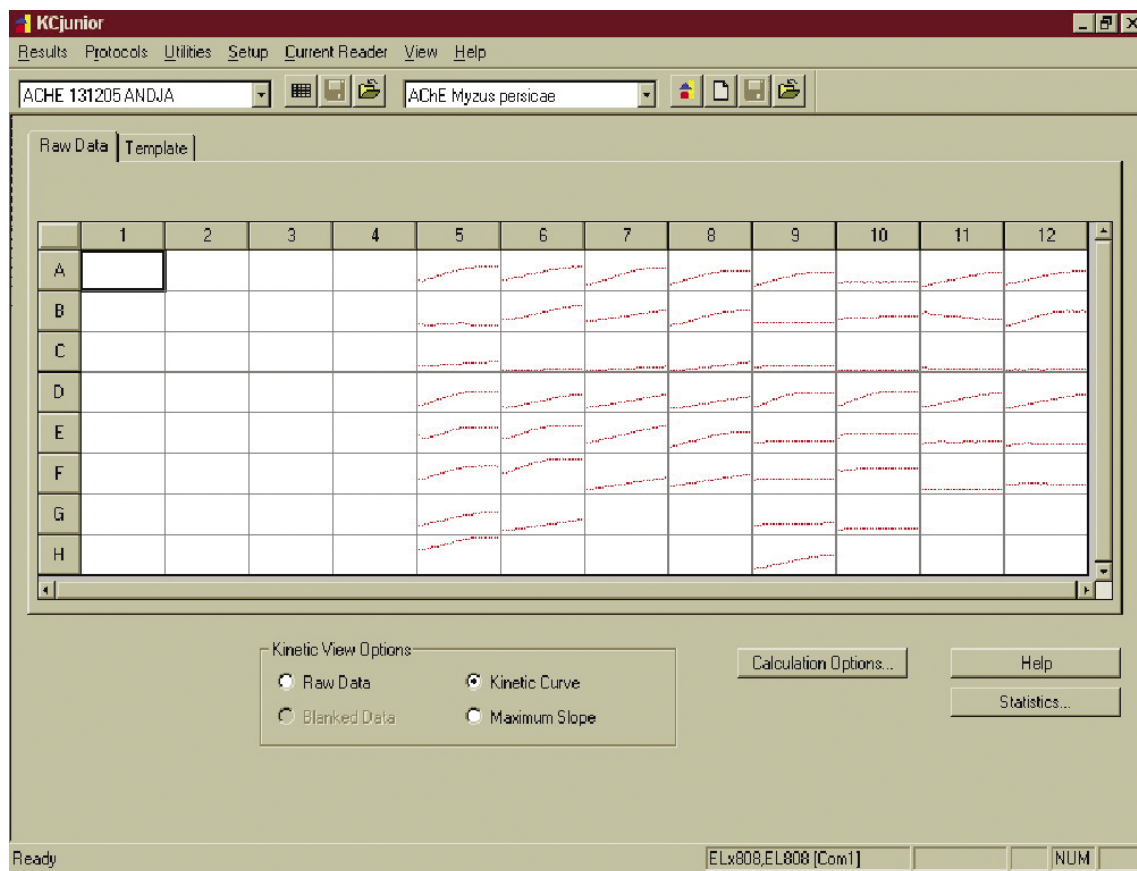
KCjunior

Results Protocols Utilities Setup Current Reader View Help

ACHE 131205 ANDJA

AChE Myzus persicae

Raw Data | Template

|   | 1 | 2 | 3 | 4 | 5 | 6 | 7 | 8 | 9 | 10 | 11 | 12 |
|---|---|---|---|---|---|---|---|---|---|---|---|---|
| A |   |   |   |   |   |   |   |   |   |   |   |   |
| B |   |   |   |   |   |   |   |   |   |   |   |   |
| C |   |   |   |   |   |   |   |   |   |   |   |   |
| D |   |   |   |   |   |   |   |   |   |   |   |   |
| E |   |   |   |   |   |   |   |   |   |   |   |   |
| F |   |   |   |   |   |   |   |   |   |   |   |   |
| G |   |   |   |   |   |   |   |   |   |   |   |   |
| H |   |   |   |   |   |   |   |   |   |   |   |   |

Kinetic View Options
Raw Data
Kinetic Curve
Blanked Data
Maximum Slope

Calculation Options...

Help

Statistics...

Ready

ELx808,EL808 [Com1]

NUM